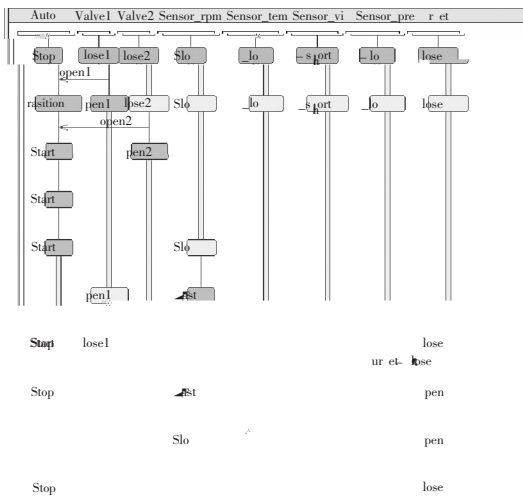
Auto Valve1 Valve2 Sensor_rpm Sensor_tem Sensor_vi Sensor_pre r et

Stop lose1 lose2 Slo _lo _s ort _lo lose

open1

rasition pen1 lose2 Slo _lo _s ort _lo lose

open2

Start pen2

Start

Start Slo

pen1 ast

Stop lose1 lose

ur et lose

Stop ast pen

Slo pen

Stop lose